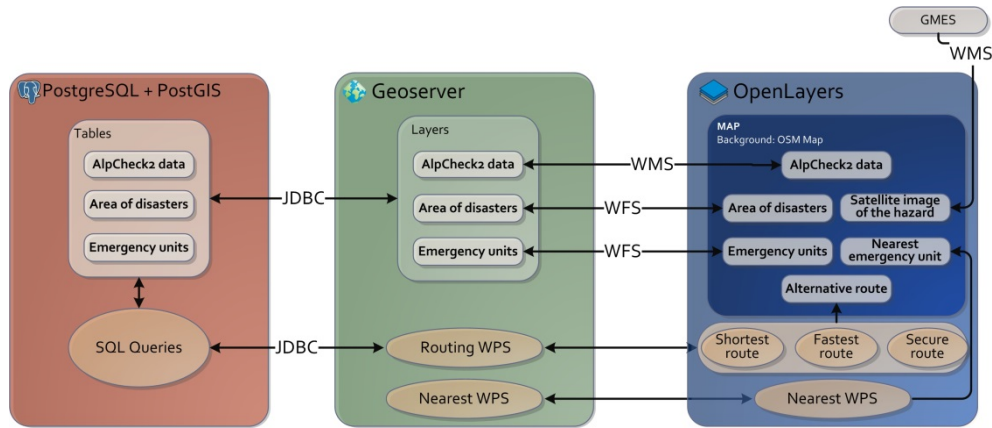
GMES

WMS

PostgreSQL + PostGIS

Tables

AlpCheck2 data

Area of disasters

Emergency units

SQL Queries

JDBC

JDBC

Geoserver

Layers

AlpCheck2 data

Area of disasters

Emergency units

Routing WPS

Nearest WPS

WMS

WFS

WFS

OpenLayers

MAP
Background: OSM Map

AlpCheck2 data

Area of disasters

Satellite image of the hazard

Emergency units

Nearest emergency unit

Alternative route

Shortest route

Fastest route

Secure route

Nearest WPS